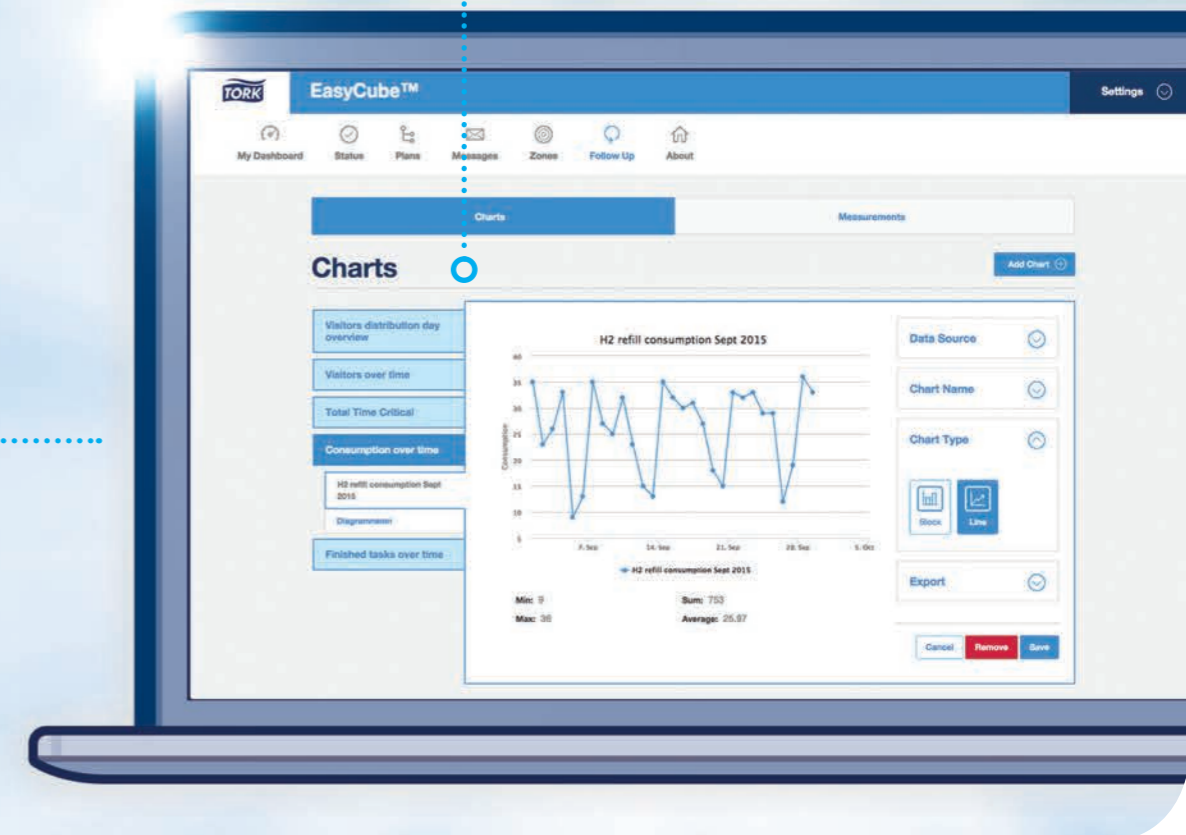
TORK EasyCube™

Settings

My Dashboard Status Plans Messages Zones Follow Up About

Charts Measurements

Charts

Add Chart

Visitors distribution day overview

Visitors over time

Total Time Critical

Consumption over time

H2 refill consumption Sept 2015

Diagrammen

Finished tasks over time

H2 refill consumption Sept 2015

40
35
30
25
20
15
10
5

Consumption

7. Sep 14. Sep 21. Sep 28. Sep 5. Oct

H2 refill consumption Sept 2015

Min: 9
Max: 36
Sum: 753
Average: 25.97

Data Source

Chart Name

Chart Type

Stock Line

Export

Cancel Remove Save